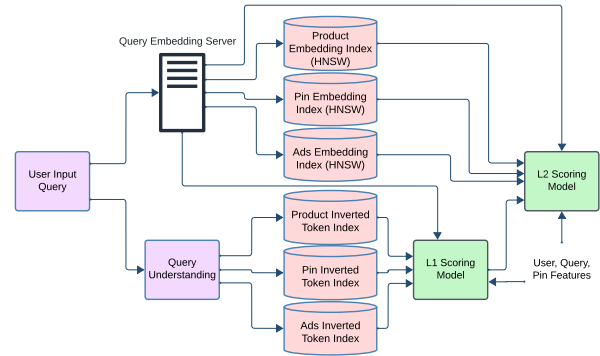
Query Embedding Server

Product Embedding Index (HNSW)

Pin Embedding Index (HNSW)

Ads Embedding Index (HNSW)

User Input Query

L2 Scoring Model

Product Inverted Token Index

Query Understanding

Pin Inverted Token Index

L1 Scoring Model

User, Query, Pin Features

Ads Inverted Token Index